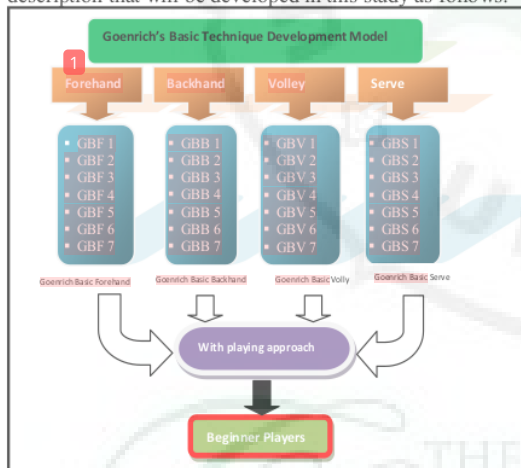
description that will be developed in this study as follows:

Goenrich's Basic Technique Development Model

1

Forehand

Backhand

Volley

Serve

GBF 1
GBF 2
GBF 3
GBF 4
GBF 5
GBF 6
GBF 7

GBB 1
GBB 2
GBB 3
GBB 4
GBB 5
GBB 6
GBB 7

GBV 1
GBV 2
GBV 3
GBV 4
GBV 5
GBV 6
GBV 7

GBS 1
GBS 2
GBS 3
GBS 4
GBS 5
GBS 6
GBS 7

Goenrich Basic Forehand

Goenrich Basic Backhand

Goenrich Basic Volly

Goenrich Basic Serve

With playing approach

Beginner Players